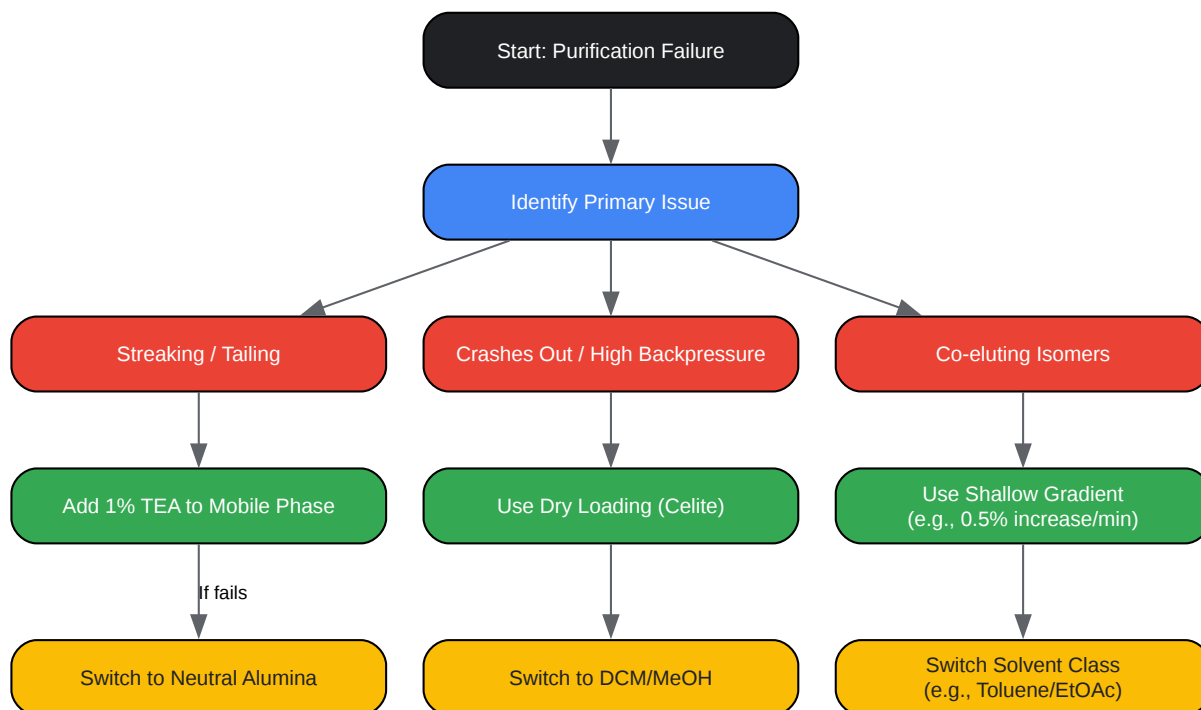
Start: Purification Failure

Identify Primary Issue

Streaking / Tailing

Crashes Out / High Backpressure

Co-eluting Isomers

Add 1% TEA to Mobile Phase

Use Dry Loading (Celite)

Use Shallow Gradient
(e.g., 0.5% increase/min)

If fails

Switch to Neutral Alumina

Switch to DCM/MeOH

Switch Solvent Class
(e.g., Toluene/EtOAc)